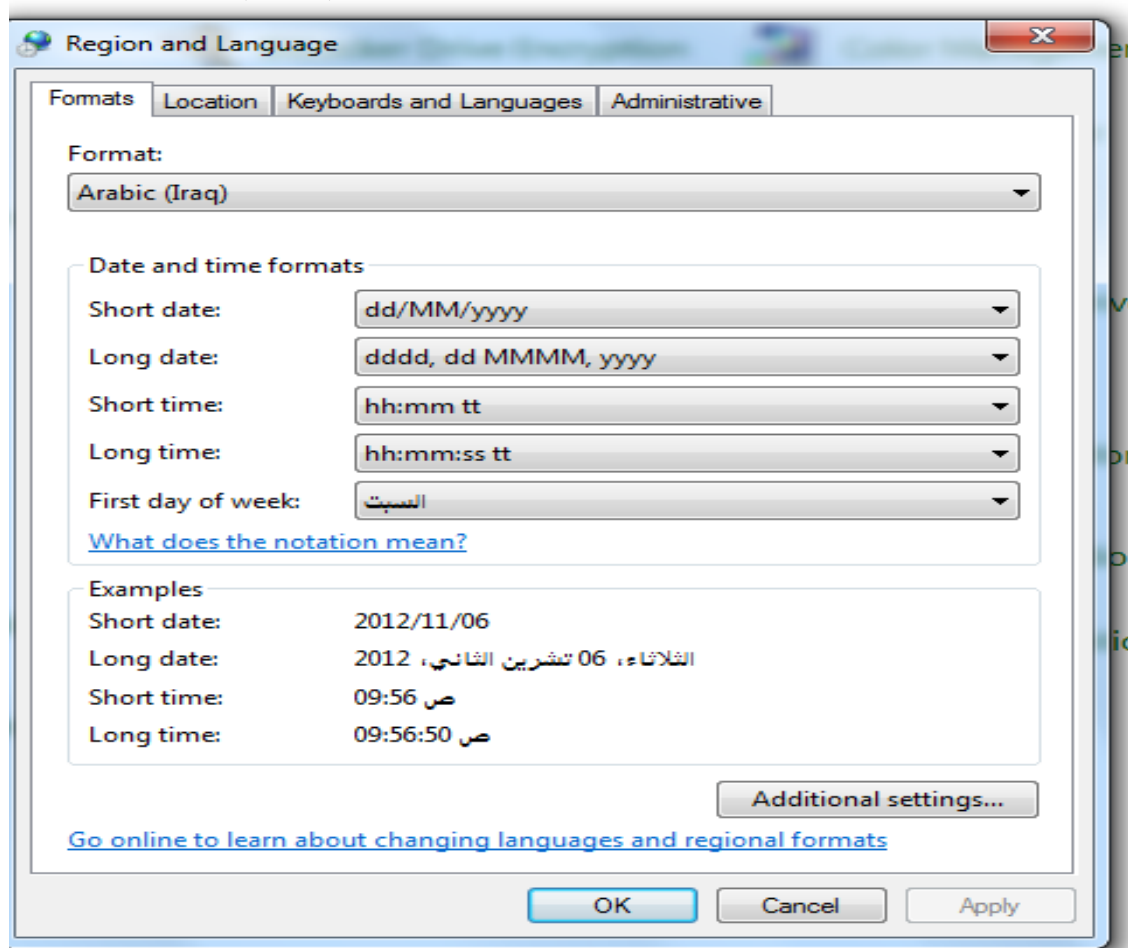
Region and Language

Formats | Location | Keyboards and Languages | Administrative

Format:

Arabic (Iraq)

Date and time formats

Short date: dd/MM/yyyy

Long date: dddd, dd MMMM, yyyy

Short time: hh:mm tt

Long time: hh:mm:ss tt

First day of week: السبت

What does the notation mean?

Examples

Short date: 2012/11/06

Long date: الثلاثاء، 06 تشرين الثاني، 2012

Short time: 09:56 ص

Long time: 09:56:50 ص

Additional settings...

Go online to learn about changing languages and regional formats

OK | Cancel | Apply